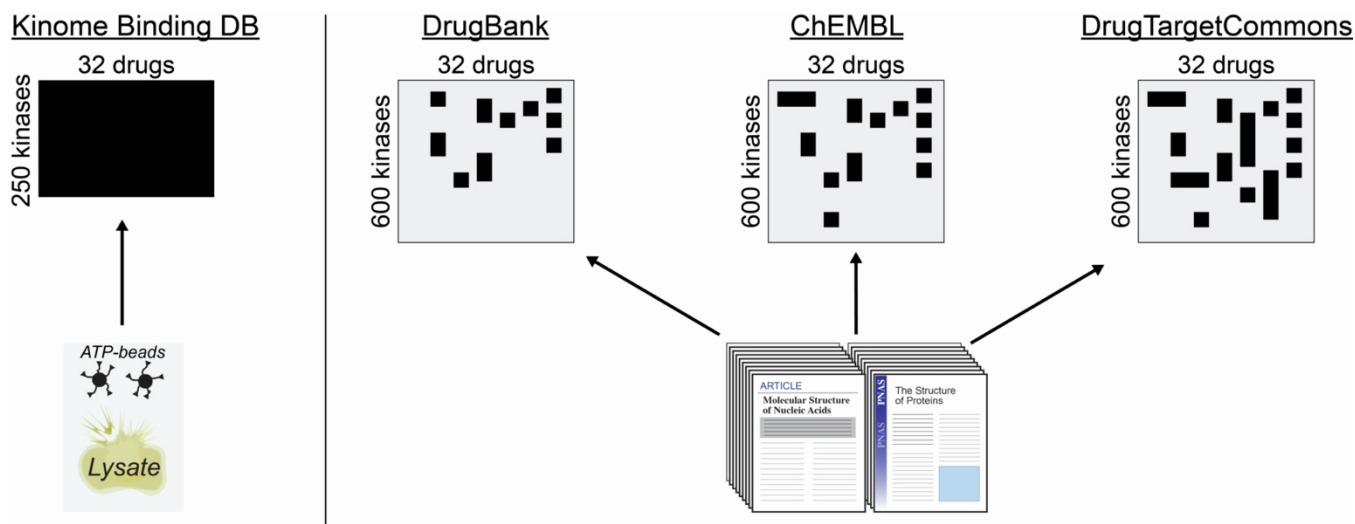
Kinome Binding DB

32 drugs

250 kinases

ATP-beads

Lysate

DrugBank

32 drugs

600 kinases

ChEMBL

32 drugs

600 kinases

DrugTargetCommons

32 drugs

600 kinases

ARTICLE

Molecular Structure of Nucleic Acids

PNAS

PNAS

The Structure of Proteins